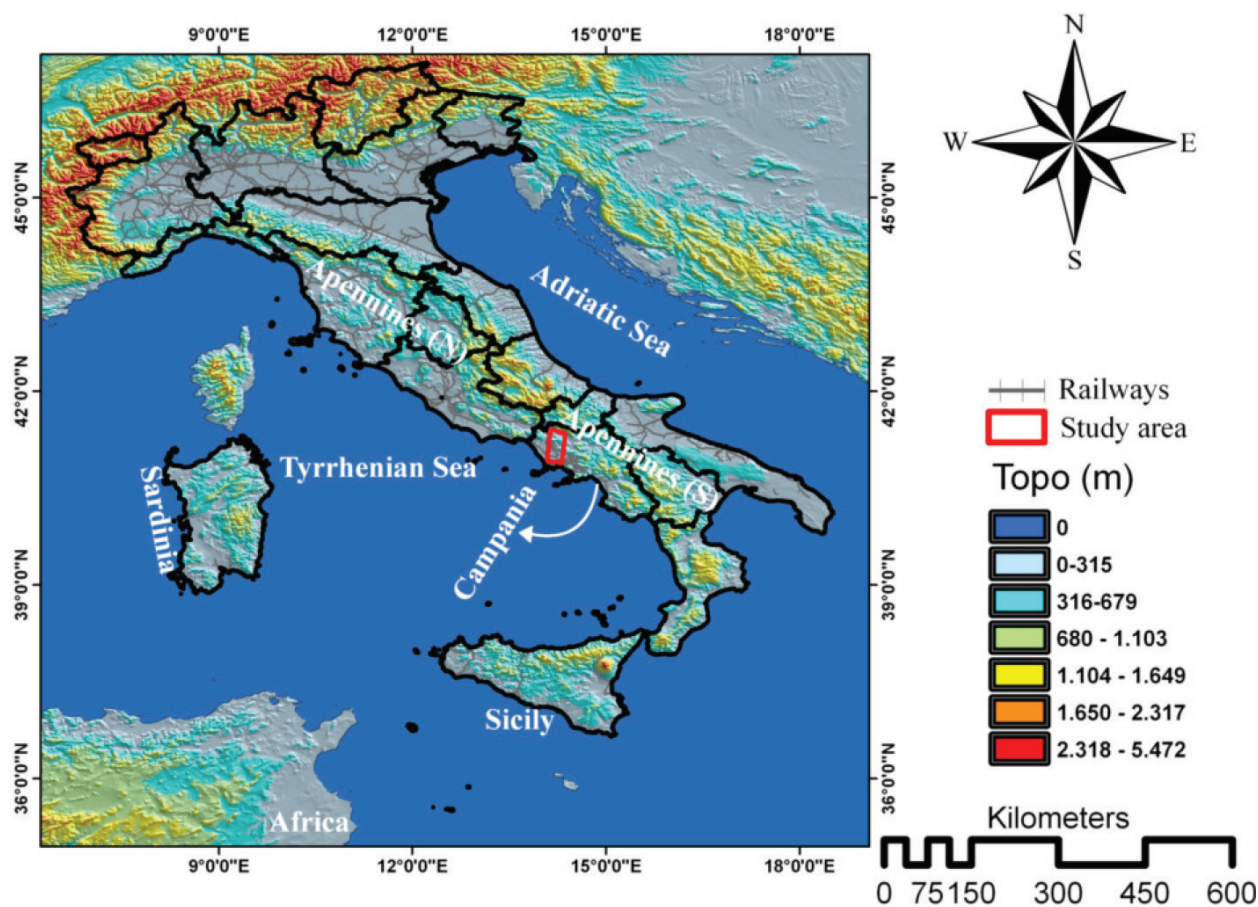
9°0'0"E 12°0'0"E 15°0'0"E 18°0'0"E

N
W E
S

45°0'0"N
42°0'0"N
39°0'0"N
36°0'0"N

45°0'0"N
42°0'0"N
39°0'0"N
36°0'0"N

Apennines (N)
Adriatic Sea
Apennines (S)
Tyrrhenian Sea
Sardinia
Campania
Sicily
Africa

Railways
Study area

Topo (m)

0
0-315
316-679
680 - 1.103
1.104 - 1.649
1.650 - 2.317
2.318 - 5.472

9°0'0"E 12°0'0"E 15°0'0"E 18°0'0"E

Kilometers
0 75 150 300 450 600